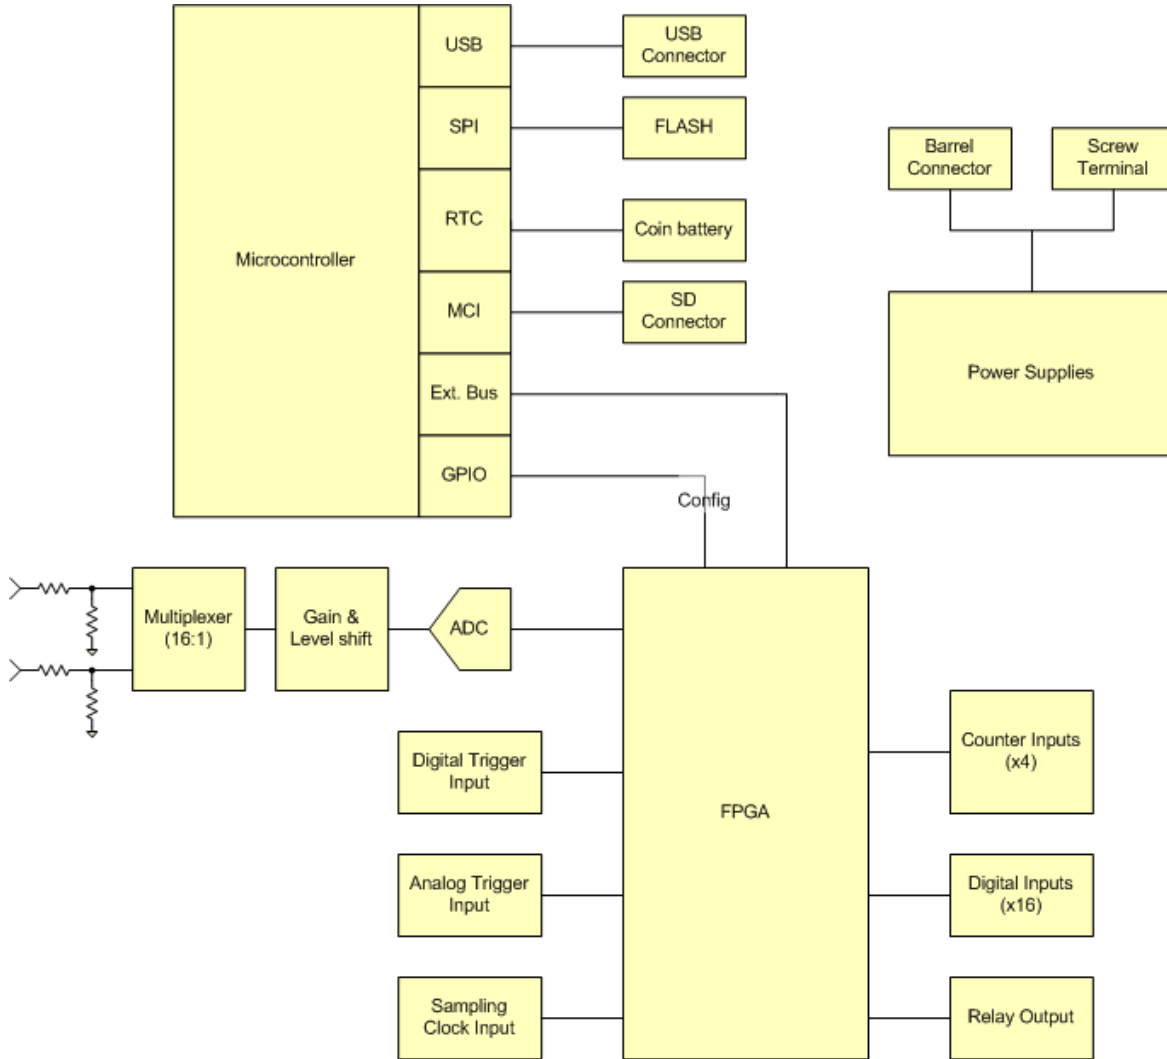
Microcontroller

USB

SPI

RTC

MCI

Ext. Bus

GPIO

USB Connector

FLASH

Coin battery

SD Connector

Barrel Connector

Screw Terminal

Power Supplies

Config

Multiplexer (16:1)

Gain & Level shift

ADC

FPGA

Digital Trigger Input

Analog Trigger Input

Sampling Clock Input

Counter Inputs (x4)

Digital Inputs (x16)

Relay Output